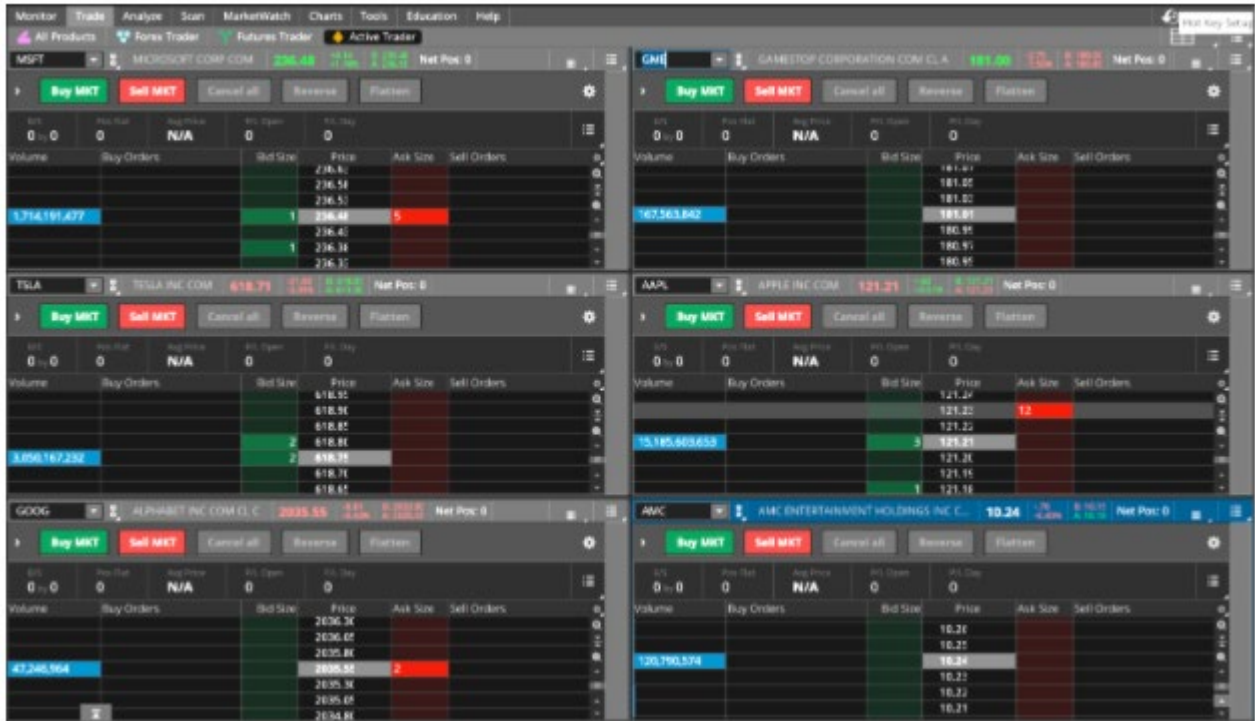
Monitor Trade Analyze Scan MarketWatch Charts Tools Education Help

Hot Key Setup

All Products Forex Trader Futures Trader Active Trader

MSFT MICROSOFT CORP COM 236.48 Net Pos: 0

Buy MKT Sell MKT Cancel all Reverse Flatten

0 0 N/A 0 0

Volume Buy Orders Bid Size Price Ask Size Sell Orders

236.5
236.5
236.5
1,714,191,477 1 236.48 5
236.4
1 236.3
236.3

GME GAMESTOP CORPORATION COM CL A 181.00 Net Pos: 0

Buy MKT Sell MKT Cancel all Reverse Flatten

0 0 N/A 0 0

Volume Buy Orders Bid Size Price Ask Size Sell Orders

181.0
181.0
181.0
167,563,842 181.01
180.9
180.9
180.9

TSLA TESLA INC COM 618.71 Net Pos: 0

Buy MKT Sell MKT Cancel all Reverse Flatten

0 0 N/A 0 0

Volume Buy Orders Bid Size Price Ask Size Sell Orders

618.9
618.9
618.8
2 618.8
3,050,167,232 2 618.7
618.7
618.6

AAPL APPLE INC COM 121.21 Net Pos: 0

Buy MKT Sell MKT Cancel all Reverse Flatten

0 0 N/A 0 0

Volume Buy Orders Bid Size Price Ask Size Sell Orders

121.2
121.2 12
121.2
15,185,603,653 3 121.21
121.2
121.1
1 121.1

GOOG ALPHABET INC COM CL C 2035.55 Net Pos: 0

Buy MKT Sell MKT Cancel all Reverse Flatten

0 0 N/A 0 0

Volume Buy Orders Bid Size Price Ask Size Sell Orders

2036.3
2036.0
2035.8
47,246,964 2035.5 2
2035.3
2035.0
2034.8

AMC AMC ENTERTAINMENT HOLDINGS INC C... 10.24 Net Pos: 0

Buy MKT Sell MKT Cancel all Reverse Flatten

0 0 N/A 0 0

Volume Buy Orders Bid Size Price Ask Size Sell Orders

10.2
10.2
120,790,574 10.24
10.2
10.2
10.2